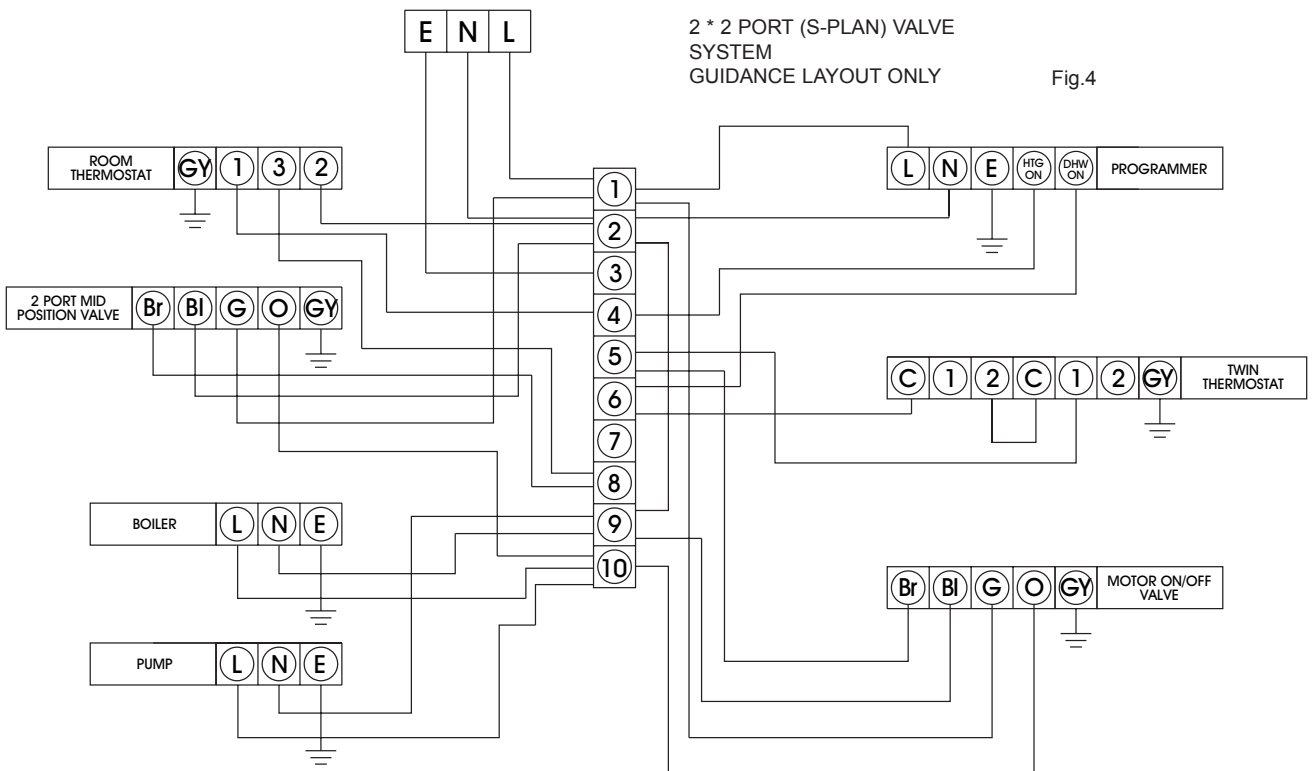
E N L

2 * 2 PORT (S-PLAN) VALVE SYSTEM
GUIDANCE LAYOUT ONLY

Fig.4

ROOM THERMOSTAT GY 1 3 2

L N E HTG ON DHW ON PROGRAMMER

1
2
3
4
5
6
7
8
9
10

2 PORT MID POSITION VALVE Br Bl G O GY

C 1 2 C 1 2 GY TWIN THERMOSTAT

BOILER L N E

Br Bl G O GY MOTOR ON/OFF VALVE

PUMP L N E